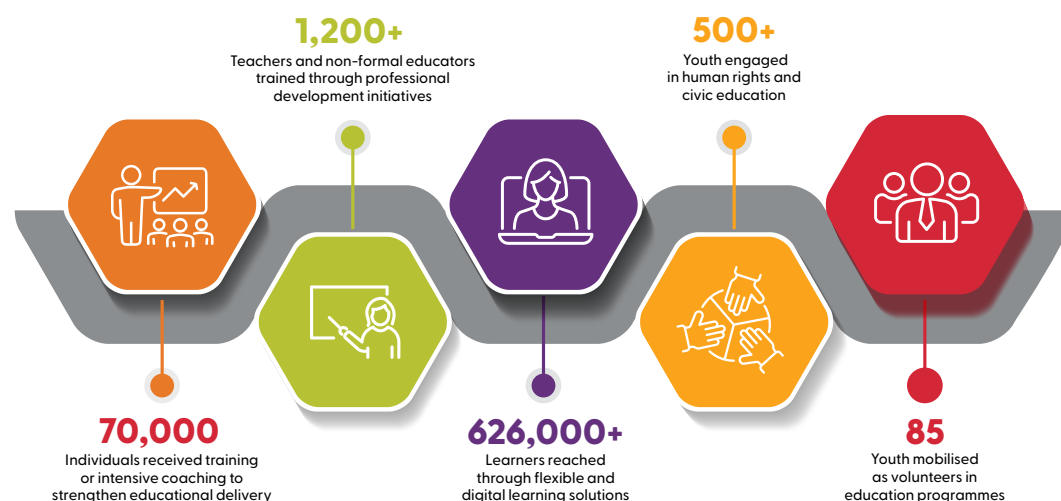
1,200+
Teachers and non-formal educators trained through professional development initiatives

500+
Youth engaged in human rights and civic education

70,000
Individuals received training or intensive coaching to strengthen educational delivery

626,000+
Learners reached through flexible and digital learning solutions

85
Youth mobilised as volunteers in education programmes